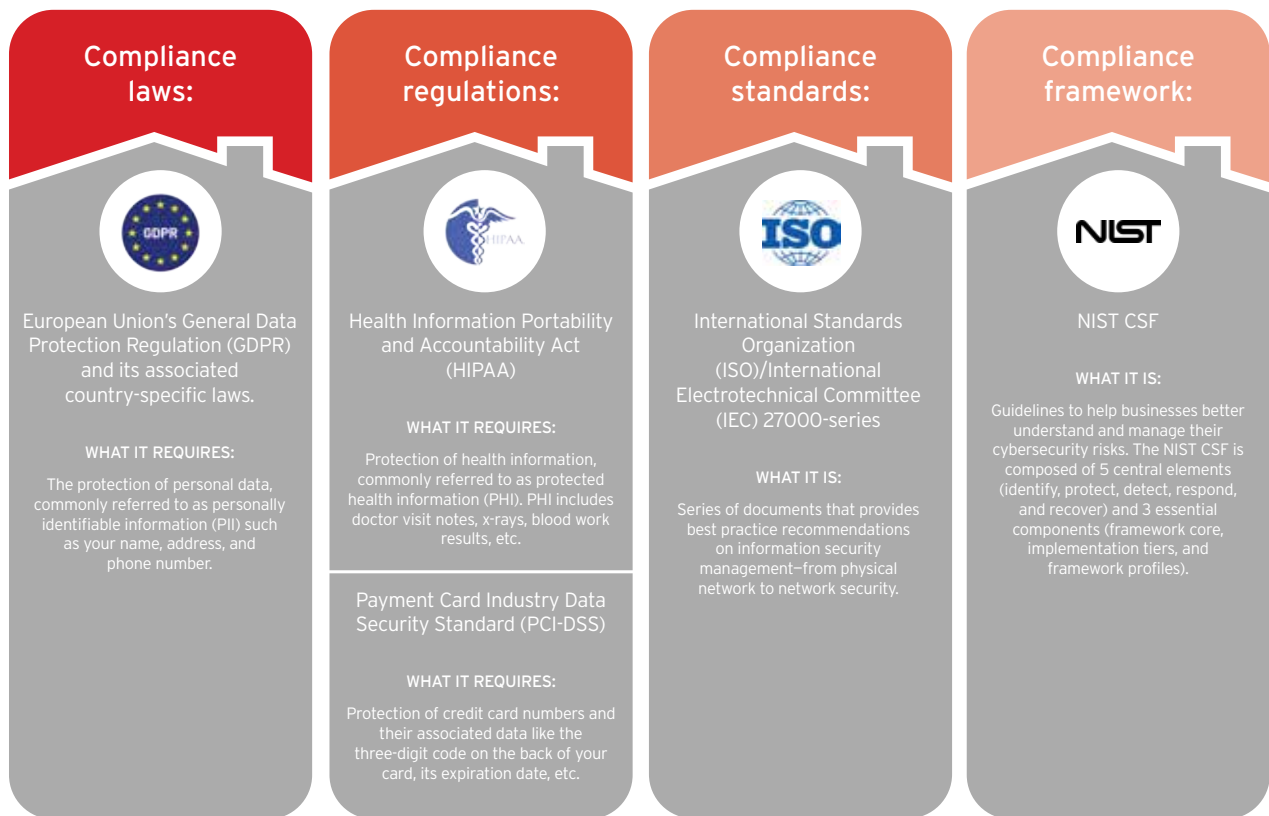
Compliance laws:

GDPR

European Union's General Data Protection Regulation (GDPR) and its associated country-specific laws.

WHAT IT REQUIRES:

The protection of personal data, commonly referred to as personally identifiable information (PII) such as your name, address, and phone number.

Compliance regulations:

HIPAA

Health Information Portability and Accountability Act (HIPAA)

WHAT IT REQUIRES:

Protection of health information, commonly referred to as protected health information (PHI). PHI includes doctor visit notes, x-rays, blood work results, etc.

Payment Card Industry Data Security Standard (PCI-DSS)

WHAT IT REQUIRES:

Protection of credit card numbers and their associated data like the three-digit code on the back of your card, its expiration date, etc.

Compliance standards:

ISO

International Standards Organization (ISO)/International Electrotechnical Committee (IEC) 27000-series

WHAT IT IS:

Series of documents that provides best practice recommendations on information security management—from physical network to network security.

Compliance framework:

NIST

NIST CSF

WHAT IT IS:

Guidelines to help businesses better understand and manage their cybersecurity risks. The NIST CSF is composed of 5 central elements (identify, protect, detect, respond, and recover) and 3 essential components (framework core, implementation tiers, and framework profiles).